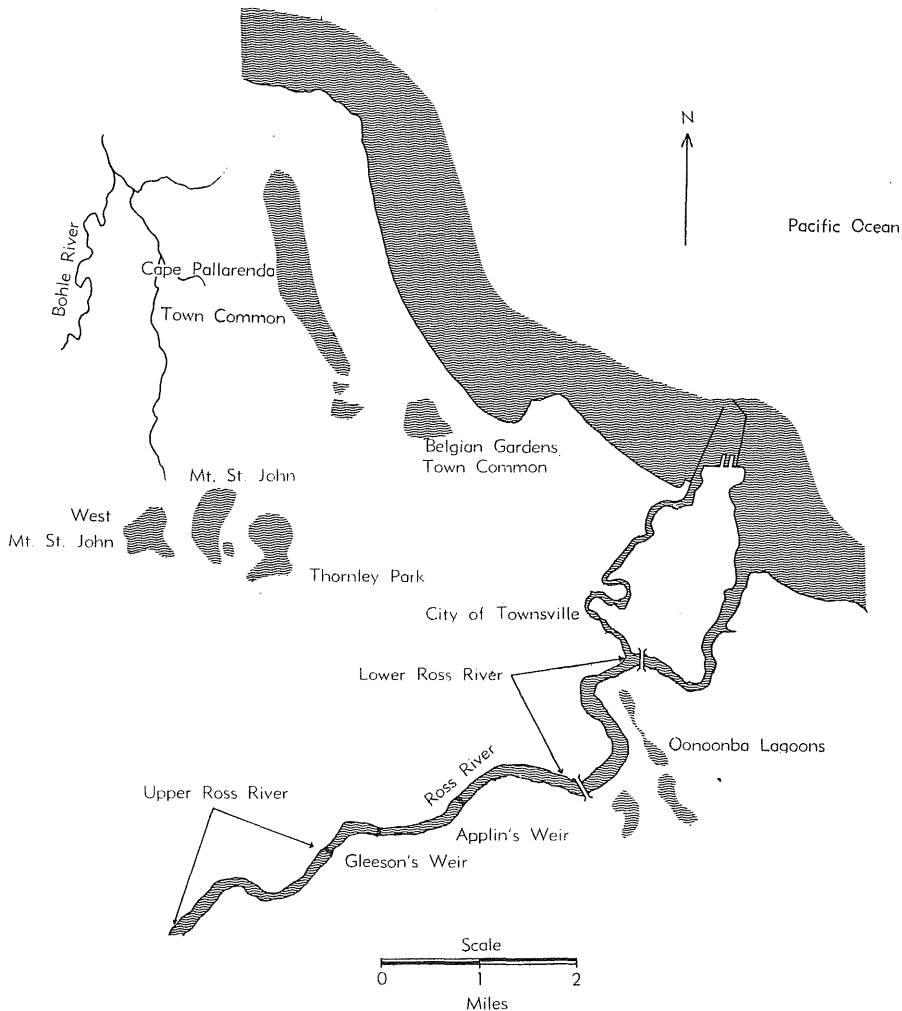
N

Pacific Ocean

Bohle River

Cape Pallarenda

Town Common

Belgian Gardens
Town Common

Mt. St. John

West
Mt. St. John

Thornley Park

City of Townsville

Lower Ross River

Oonoonba Lagoons

Ross River

Upper Ross River

Applin's Weir

Gleeson's Weir

Scale
0 1 2
Miles